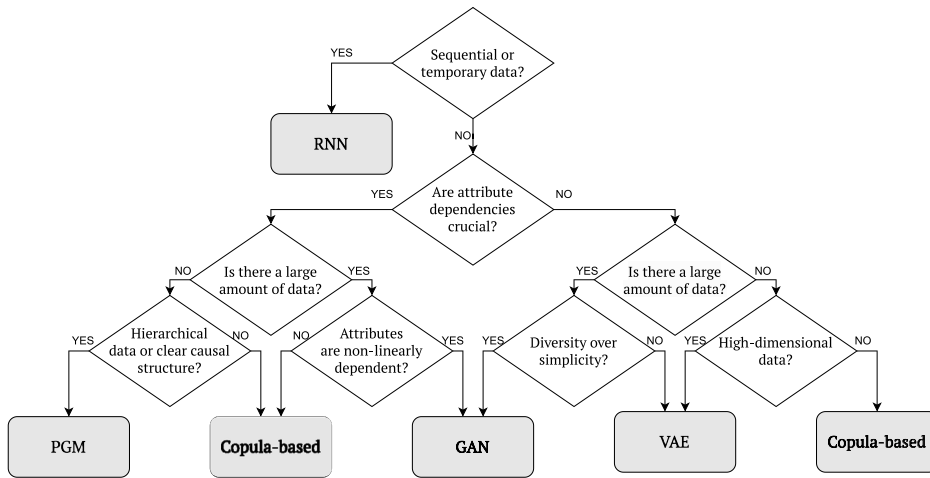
Sequential or temporary data?

YES

RNN

NO

Are attribute dependencies crucial?

YES

NO

Is there a large amount of data?

NO

YES

Hierarchical data or clear causal structure?

YES

NO

Attributes are non-linearly dependent?

NO

YES

Is there a large amount of data?

YES

NO

Diversity over simplicity?

YES

NO

High-dimensional data?

YES

NO

PGM

Copula-based

GAN

VAE

Copula-based